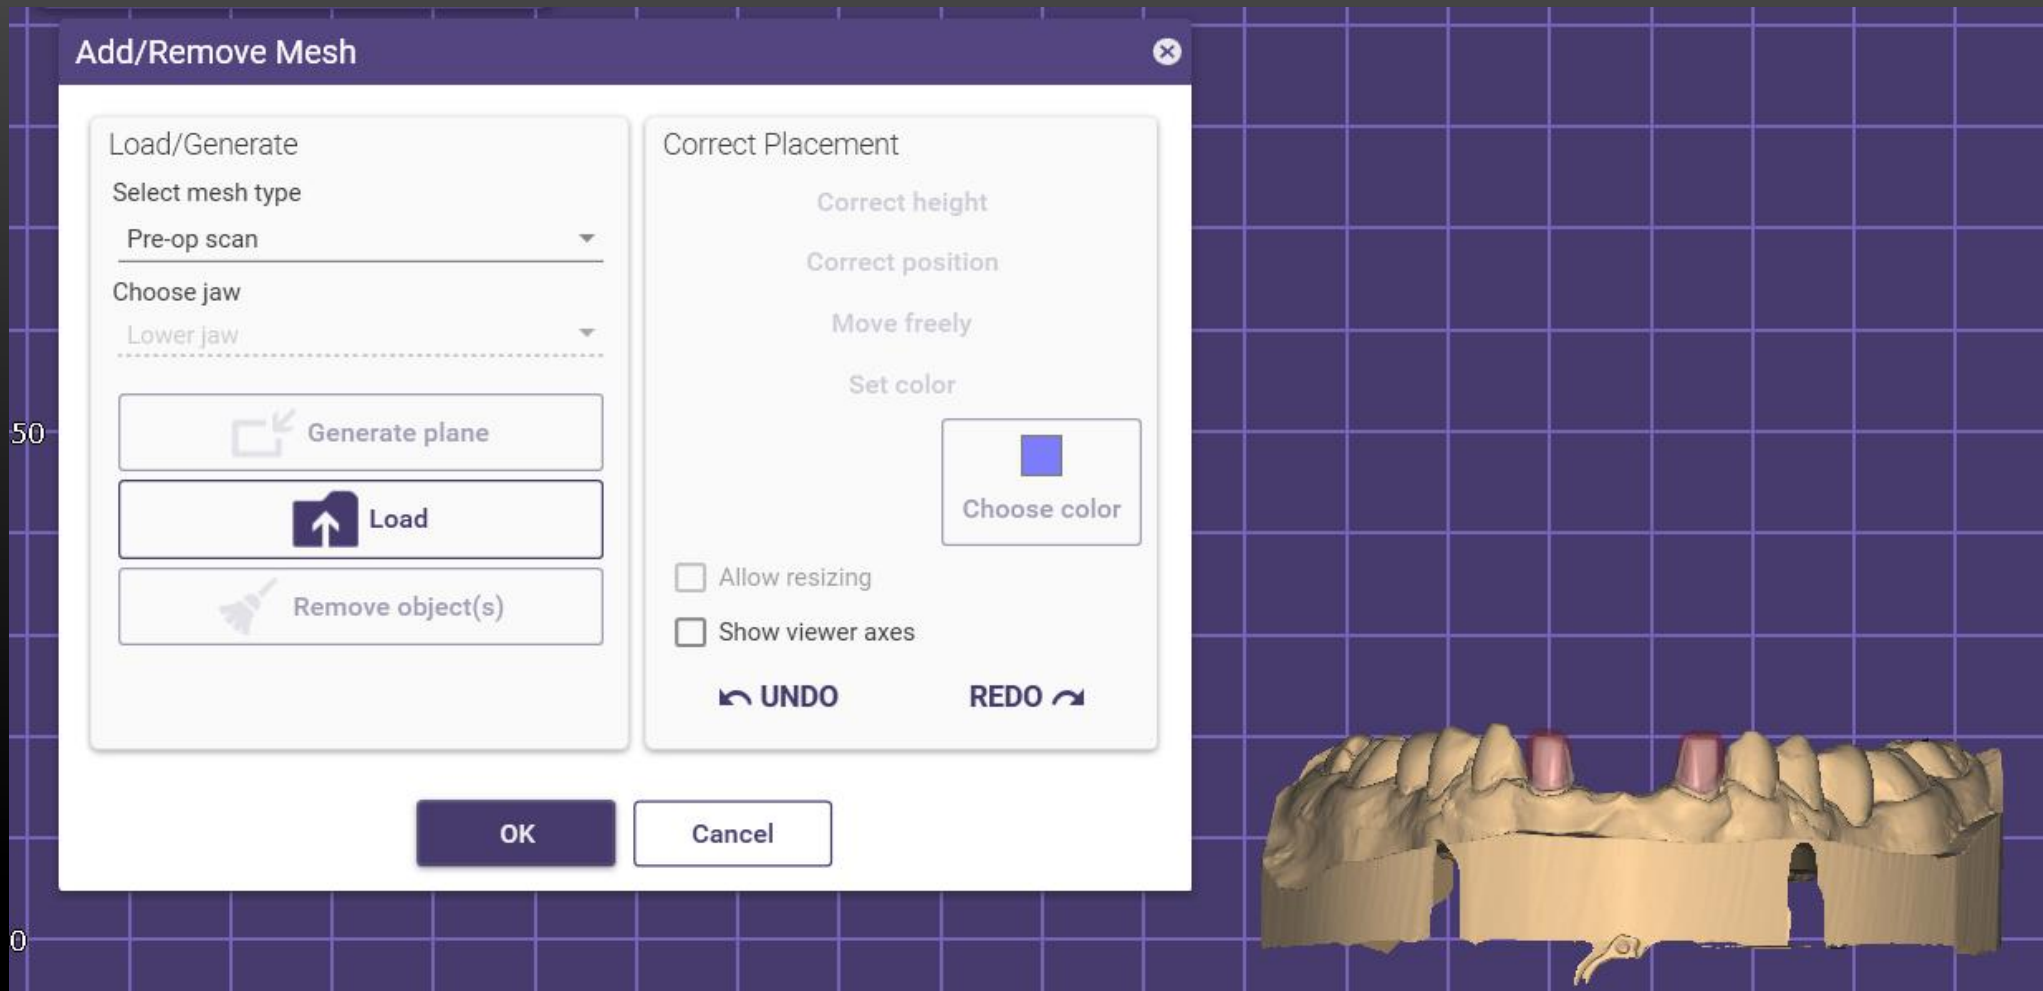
Add/Remove Mesh

Load/Generate

Select mesh type

Pre-op scan

Choose jaw

Lower jaw

Generate plane

Load

Remove object(s)

Correct Placement

Correct height

Correct position

Move freely

Set color

Choose color

Allow resizing

Show viewer axes

UNDO

REDO

OK

Cancel

50

0